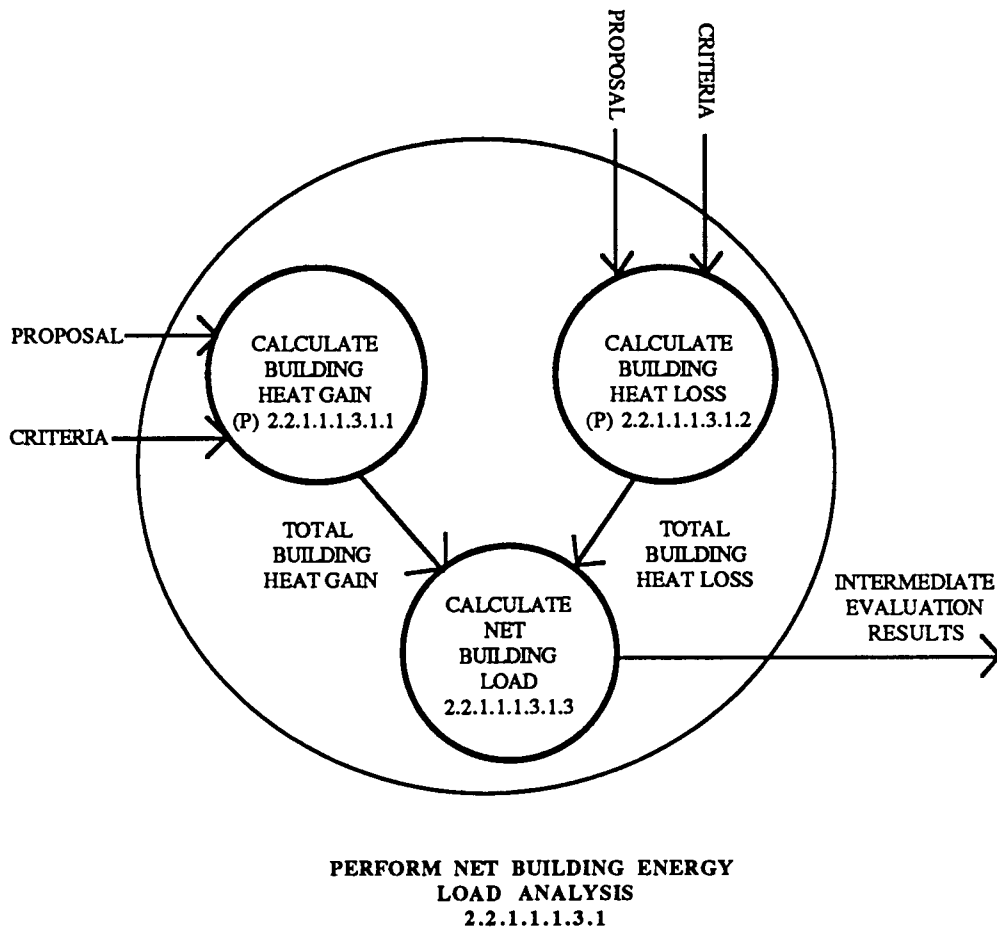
PROPOSAL

CRITERIA

PROPOSAL

CRITERIA

CALCULATE BUILDING HEAT GAIN (P) 2.2.1.1.1.3.1.1

CALCULATE BUILDING HEAT LOSS (P) 2.2.1.1.1.3.1.2

TOTAL BUILDING HEAT GAIN

TOTAL BUILDING HEAT LOSS

CALCULATE NET BUILDING LOAD 2.2.1.1.1.3.1.3

INTERMEDIATE EVALUATION RESULTS

PERFORM NET BUILDING ENERGY LOAD ANALYSIS 2.2.1.1.1.3.1